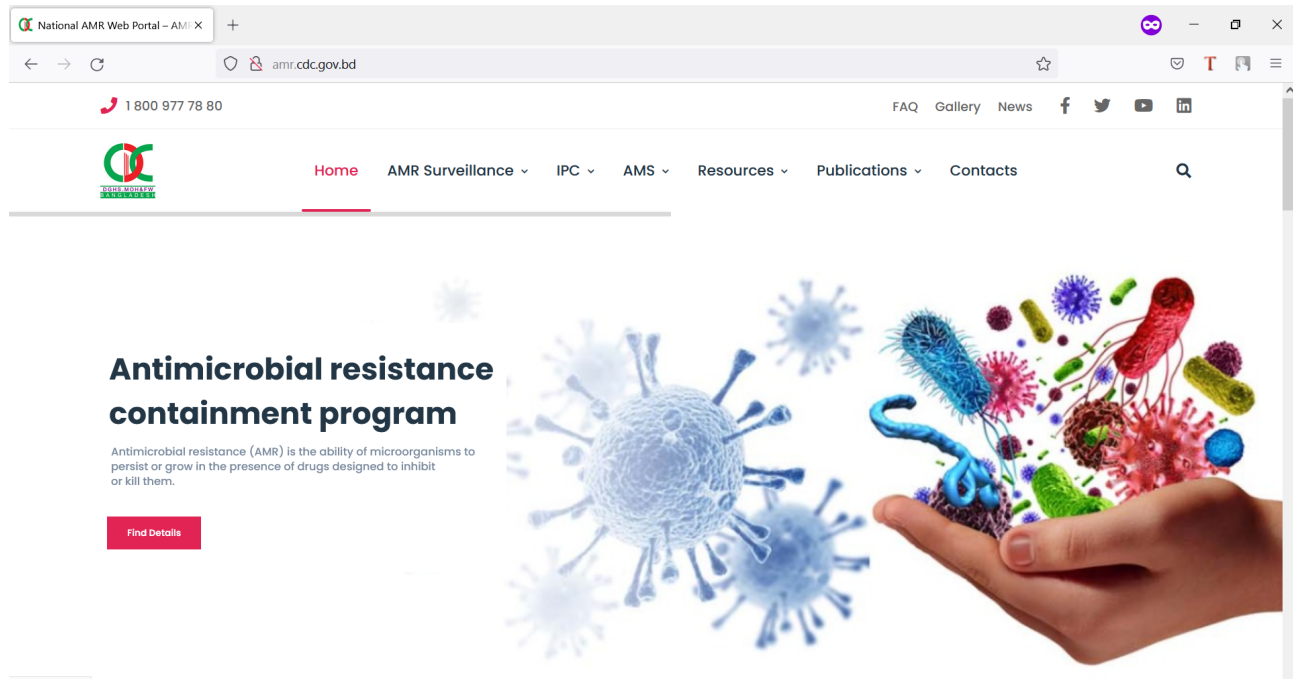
National AMR Web Portal – AMR

amr.cdc.gov.bd

1 800 977 78 80

FAQ Gallery News

CDC
DGHS MOH&FW
BANGLADESH

Home AMR Surveillance IPC AMS Resources Publications Contacts

Antimicrobial resistance containment program

Antimicrobial resistance (AMR) is the ability of microorganisms to persist or grow in the presence of drugs designed to inhibit or kill them.

Find Details